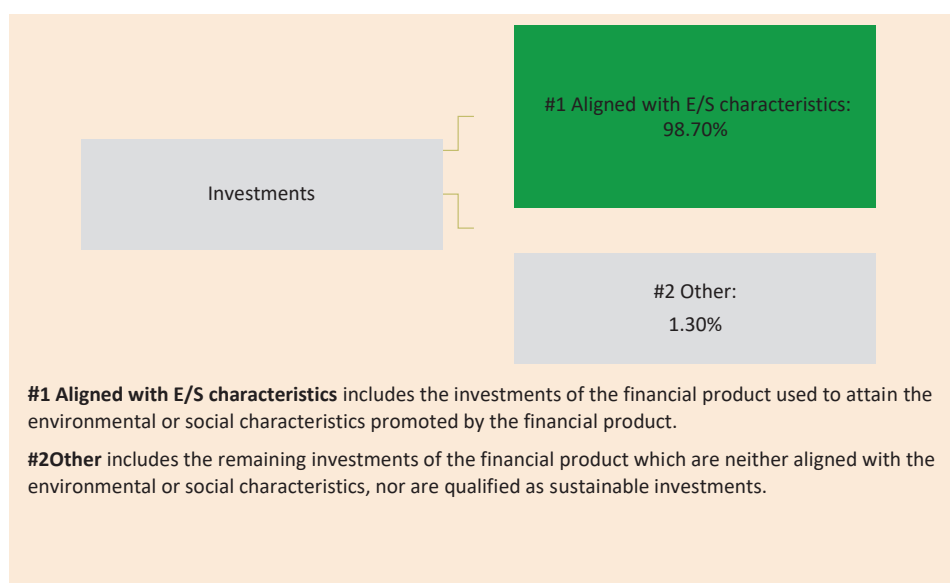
Investments

#1 Aligned with E/S characteristics: 98.70%

#2 Other: 1.30%

**#1 Aligned with E/S characteristics** includes the investments of the financial product used to attain the environmental or social characteristics promoted by the financial product.

**#2Other** includes the remaining investments of the financial product which are neither aligned with the environmental or social characteristics, nor are qualified as sustainable investments.